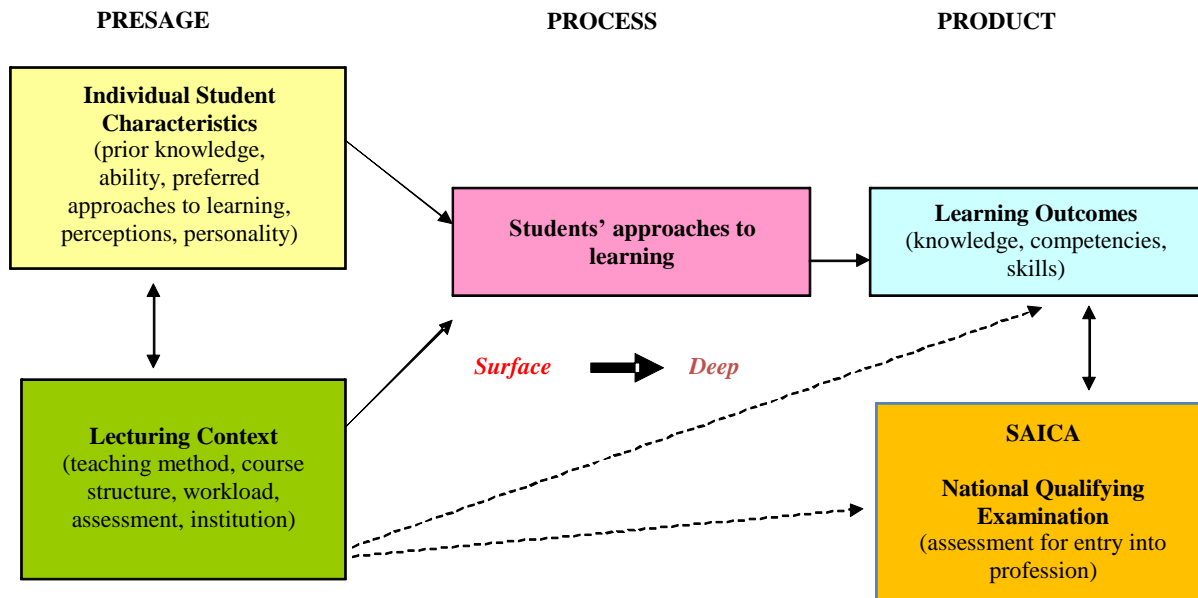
PRESAGE

PROCESS

PRODUCT

Individual Student Characteristics
(prior knowledge, ability, preferred approaches to learning, perceptions, personality)

Students' approaches to learning

Learning Outcomes
(knowledge, competencies, skills)

Surface

Deep

Lecturing Context
(teaching method, course structure, workload, assessment, institution)

SAICA

National Qualifying Examination
(assessment for entry into profession)